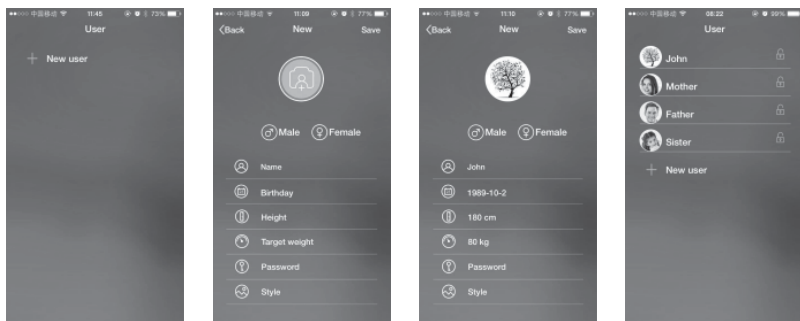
●●○○○ 中国移动 11:45 72%
User
+ New user

●●○○○ 中国移动 11:09 77%
Back New Save
Male Female
Name
Birthday
Height
Target weight
Password
Style

●●○○○ 中国移动 11:10 77%
Back New Save
Male Female
John
1989-10-2
180 cm
80 kg
Password
Style

●●○○○ 中国移动 08:22 20%
User
John
Mother
Father
Sister
+ New user